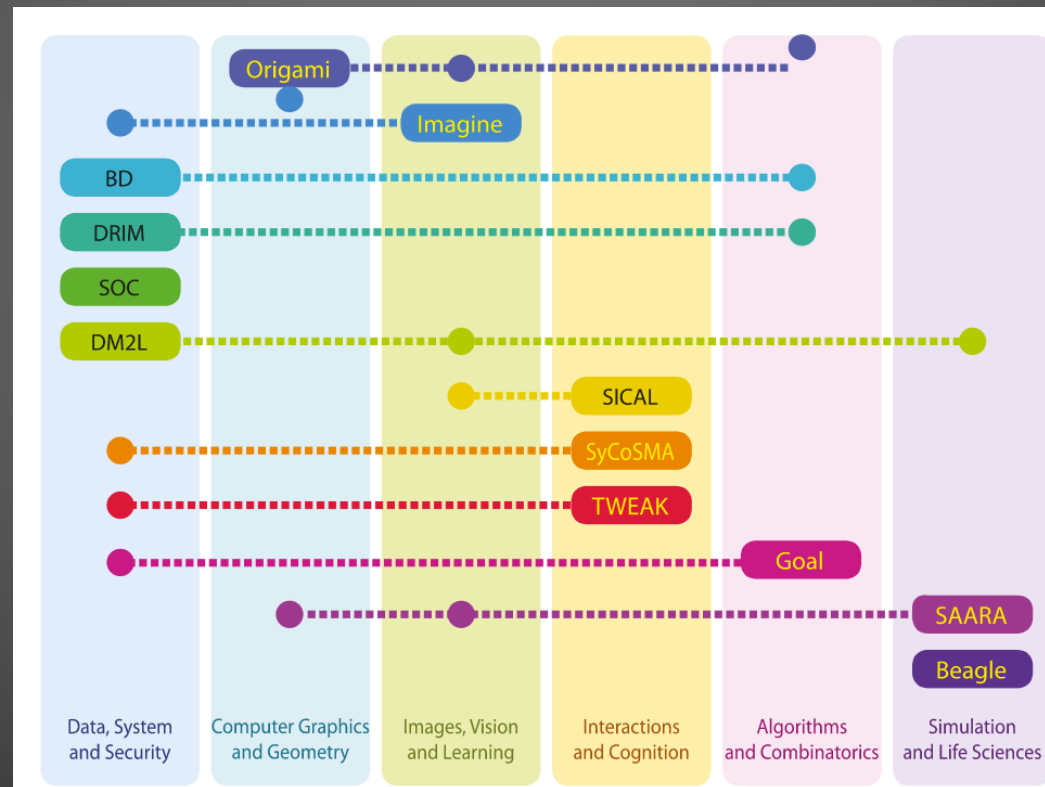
Origami

Imagine

BD

DRIM

SOC

DM2L

SICAL

SyCoSMA

TWEAK

Goal

SAARA

Beagle

Data, System and Security

Computer Graphics and Geometry

Images, Vision and Learning

Interactions and Cognition

Algorithms and Combinatorics

Simulation and Life Sciences